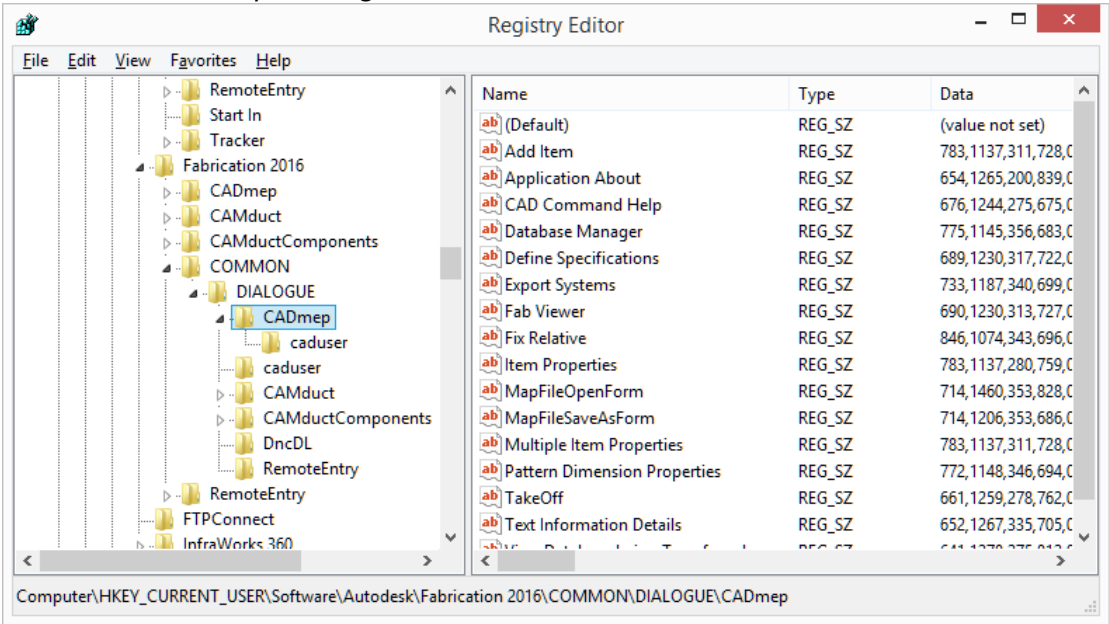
Registry Editor

File Edit View Favorites Help

RemoteEntry
Start In
Tracker
Fabrication 2016
CADmep
CAMduct
CAMductComponents
COMMON
DIALOGUE
CADmep
caduser
caduser
CAMduct
CAMductComponents
DncDL
RemoteEntry
RemoteEntry
FTPConnect
InfraWorks 360

| Name | Type | Data |
|---|---|---|
| (Default) | REG_SZ | (value not set) |
| Add Item | REG_SZ | 783,1137,311,728,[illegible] |
| Application About | REG_SZ | 654,1265,200,839,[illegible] |
| CAD Command Help | REG_SZ | 676,1244,275,675,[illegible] |
| Database Manager | REG_SZ | 775,1145,356,683,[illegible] |
| Define Specifications | REG_SZ | 689,1230,317,722,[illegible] |
| Export Systems | REG_SZ | 733,1187,340,699,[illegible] |
| Fab Viewer | REG_SZ | 690,1230,313,727,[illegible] |
| Fix Relative | REG_SZ | 846,1074,343,696,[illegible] |
| Item Properties | REG_SZ | 783,1137,280,759,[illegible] |
| MapFileOpenForm | REG_SZ | 714,1460,353,828,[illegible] |
| MapFileSaveAsForm | REG_SZ | 714,1206,353,686,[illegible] |
| Multiple Item Properties | REG_SZ | 783,1137,311,728,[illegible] |
| Pattern Dimension Properties | REG_SZ | 772,1148,346,694,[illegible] |
| TakeOff | REG_SZ | 661,1259,278,762,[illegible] |
| Text Information Details | REG_SZ | 652,1267,335,705,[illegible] |
| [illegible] | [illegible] | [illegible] |

Computer\HKEY_CURRENT_USER\Software\Autodesk\Fabrication 2016\COMMON\DIALOGUE\CADmep